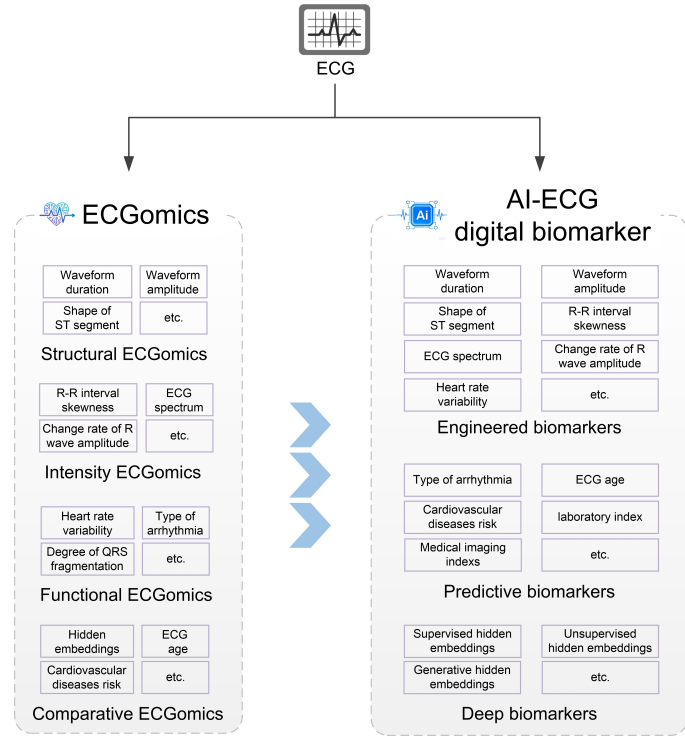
ECG

ECGomics

Waveform duration

Waveform amplitude

Shape of ST segment

etc.

Structural ECGomics

R-R interval skewness

ECG spectrum

Change rate of R wave amplitude

etc.

Intensity ECGomics

Heart rate variability

Type of arrhythmia

Degree of QRS fragmentation

etc.

Functional ECGomics

Hidden embeddings

ECG age

Cardiovascular diseases risk

etc.

Comparative ECGomics

Ai

AI-ECG digital biomarker

Waveform duration

Waveform amplitude

Shape of ST segment

R-R interval skewness

ECG spectrum

Change rate of R wave amplitude

Heart rate variability

etc.

Engineered biomarkers

Type of arrhythmia

ECG age

Cardiovascular diseases risk

laboratory index

Medical imaging indexs

etc.

Predictive biomarkers

Supervised hidden embeddings

Unsupervised hidden embeddings

Generative hidden embeddings

etc.

Deep biomarkers